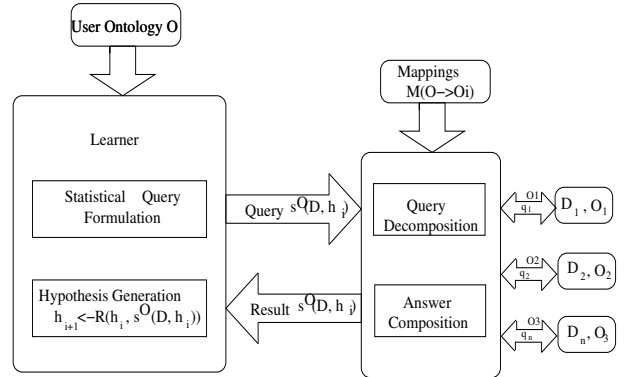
User Ontology O

Mappings M(O−>Oi)

Learner

Statistical Query Formulation

Query $s^O(D, h_i)$

Query Decomposition

Hypothesis Generation $h_{i+1} <- R(h_i, s^O(D, h_i))$

Result $s^O(D, h_i)$

Answer Composition

O1 $q_1$ $D_1, O_1$

O2 $q_2$ $D_2, O_2$

O3 $q_n$ $D_n, O_3$